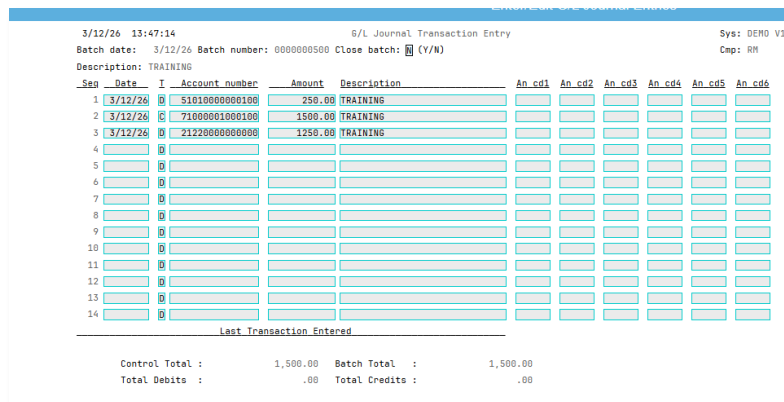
3/12/26 13:47:14 G/L Journal Transaction Entry Sys: DEMO V1

Batch date: 3/12/26 Batch number: 0000000500 Close batch: N (Y/N) Cmp: RM

Description: TRAINING

| Seq | Date | T | Account number | Amount | Description | An cd1 | An cd2 | An cd3 | An cd4 | An cd5 | An cd6 |
|---|---|---|---|---|---|---|---|---|---|---|---|
| 1 | 3/12/26 | D | 51010000000100 | 250.00 | TRAINING | | | | | | |
| 2 | 3/12/26 | C | 71000001000100 | 1500.00 | TRAINING | | | | | | |
| 3 | 3/12/26 | D | 21220000000000 | 1250.00 | TRAINING | | | | | | |
| 4 | | D | | | | | | | | | |
| 5 | | D | | | | | | | | | |
| 6 | | D | | | | | | | | | |
| 7 | | D | | | | | | | | | |
| 8 | | D | | | | | | | | | |
| 9 | | D | | | | | | | | | |
| 10 | | D | | | | | | | | | |
| 11 | | D | | | | | | | | | |
| 12 | | D | | | | | | | | | |
| 13 | | D | | | | | | | | | |
| 14 | | D | | | | | | | | | |

Last Transaction Entered

Control Total : 1,500.00 Batch Total : 1,500.00
Total Debits : .00 Total Credits : .00